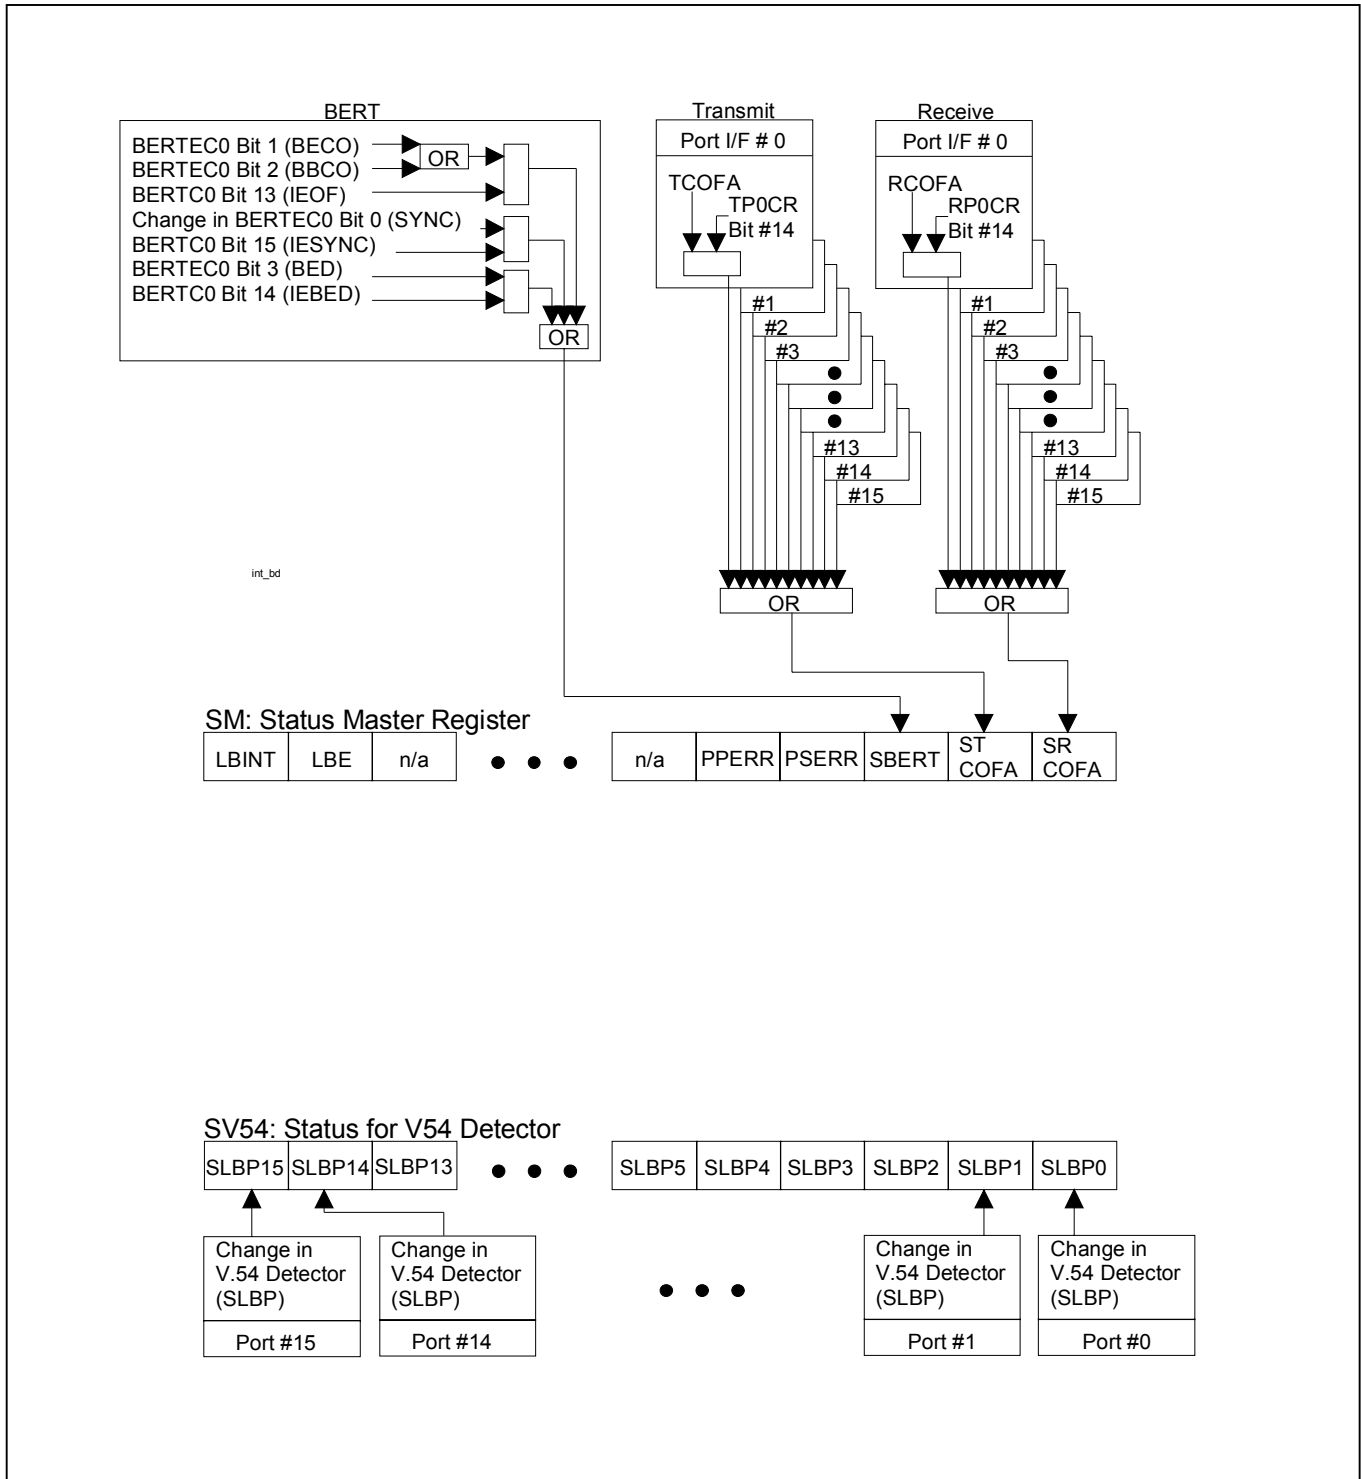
BERT

BERTEC0 Bit 1 (BECO)
BERTEC0 Bit 2 (BBCO)
OR
BERTC0 Bit 13 (IEOF)
Change in BERTEC0 Bit 0 (SYNC)
BERTC0 Bit 15 (IESYNC)
BERTEC0 Bit 3 (BED)
BERTC0 Bit 14 (IEBED)
OR

Transmit
Port I/F # 0
TCOFA
TP0CR
Bit #14
#1
#2
#3
#13
#14
#15
OR

Receive
Port I/F # 0
RCOFA
RP0CR
Bit #14
#1
#2
#3
#13
#14
#15
OR

int_bd

SM: Status Master Register

| LBINT | LBE | n/a | ... | n/a | PPERR | PSERR | SBERT | ST COFA | SR COFA |
|---|---|---|---|---|---|---|---|---|---|

SV54: Status for V54 Detector

| SLBP15 | SLBP14 | SLBP13 | ... | SLBP5 | SLBP4 | SLBP3 | SLBP2 | SLBP1 | SLBP0 |
|---|---|---|---|---|---|---|---|---|---|

Change in V.54 Detector (SLBP)
Port #15

Change in V.54 Detector (SLBP)
Port #14

Change in V.54 Detector (SLBP)
Port #1

Change in V.54 Detector (SLBP)
Port #0